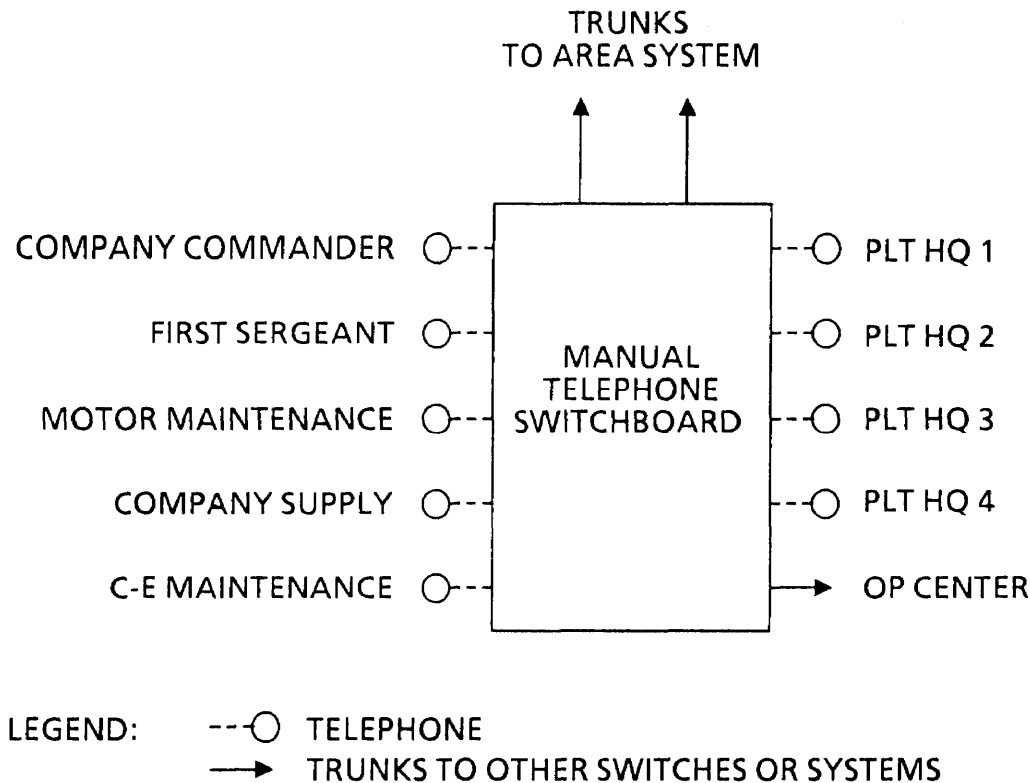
TRUNKS
TO AREA SYSTEM

COMPANY COMMANDER

FIRST SERGEANT

MOTOR MAINTENANCE

COMPANY SUPPLY

C-E MAINTENANCE

MANUAL
TELEPHONE
SWITCHBOARD

PLT HQ 1

PLT HQ 2

PLT HQ 3

PLT HQ 4

OP CENTER

LEGEND: TELEPHONE
TRUNKS TO OTHER SWITCHES OR SYSTEMS